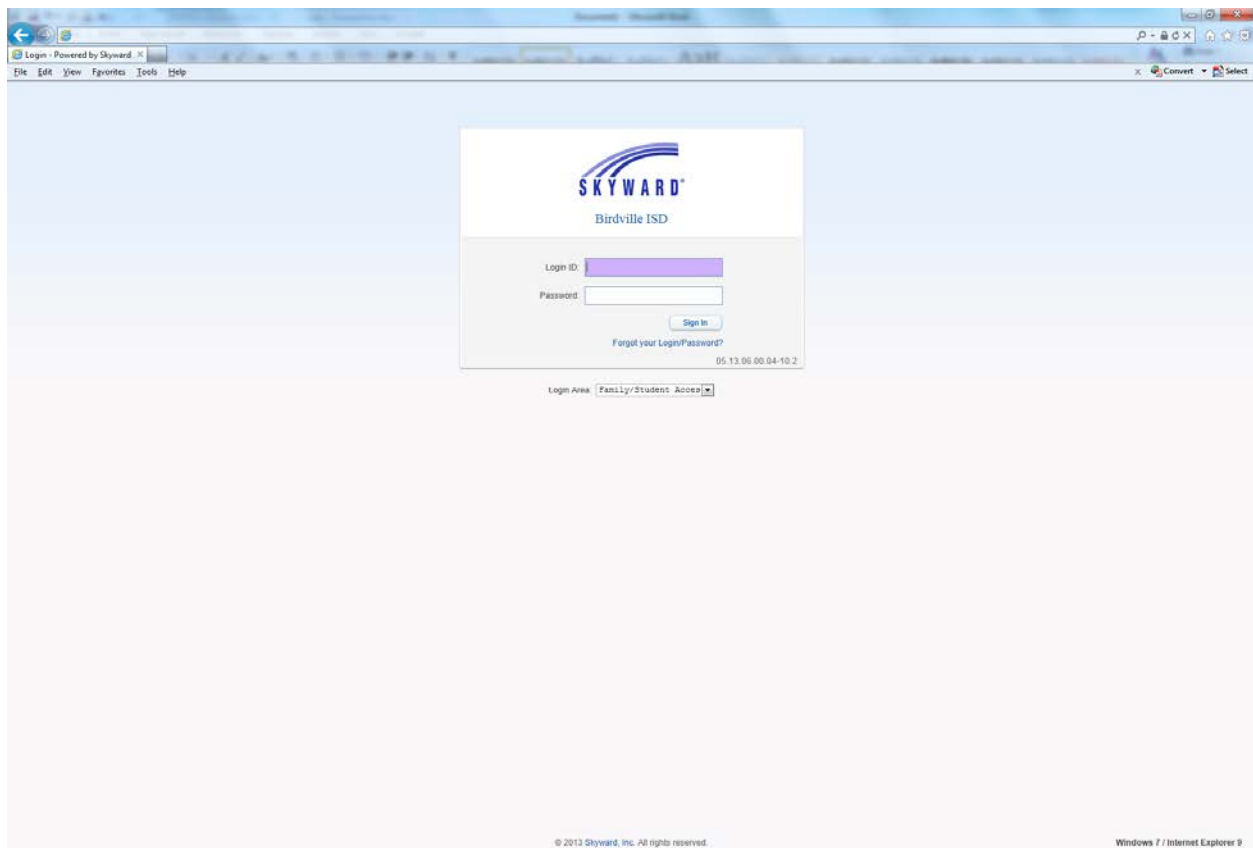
Login - Powered by Skyward

File Edit View Favorites Tools Help

Convert Select

SKYWARD®

Birdville ISD

Login ID:

Password:

Sign In

Forgot your Login/Password?

05.13.06.00.04-10.2

Login Area: Family/Student Acces

© 2013 Skyward, Inc. All rights reserved.

Windows 7 / Internet Explorer 9